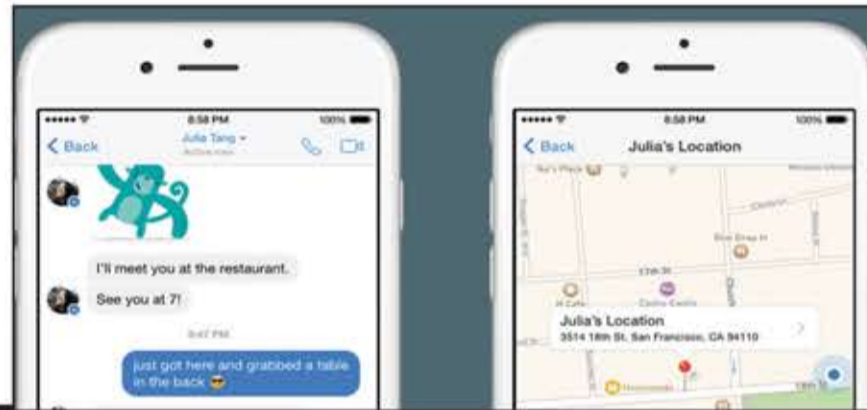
8:58 PM
100%
Back
Julia Tang
Active now

I'll meet you at the restaurant.
See you at 7!
8:47 PM
just got here and grabbed a table in the back 😎

8:58 PM
100%
Back
Julia's Location
Blue Bottle
13th St
Julia's Location
3514 18th St, San Francisco, CA 94110